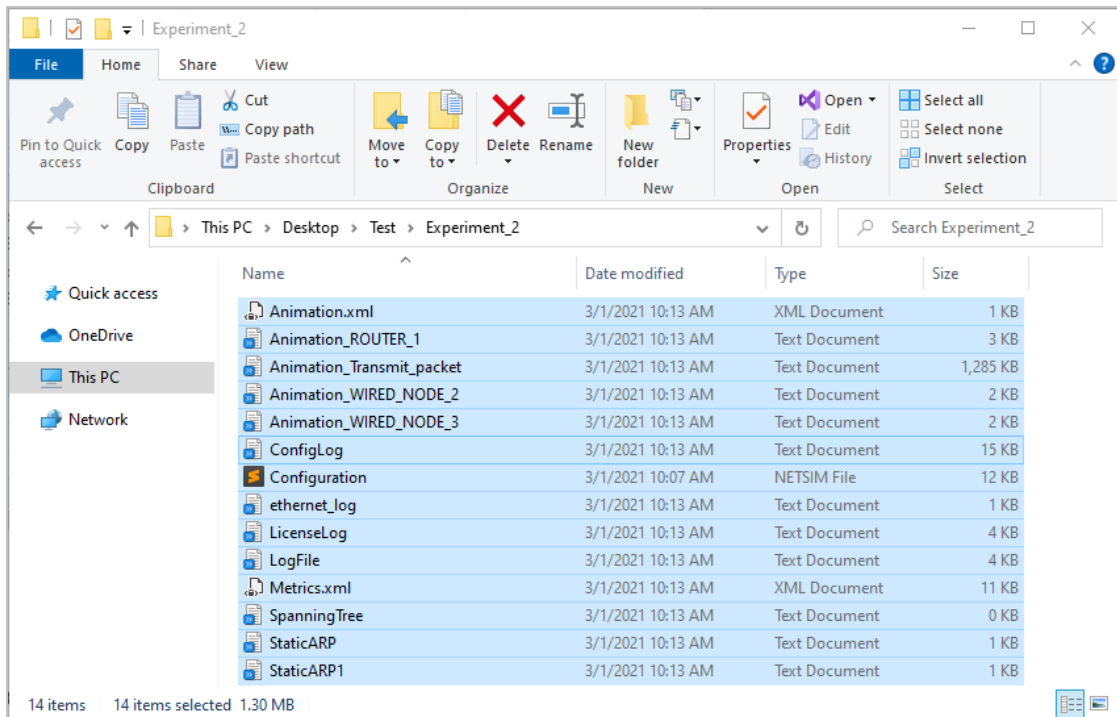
Experiment_2

File Home Share View

Pin to Quick access Copy Paste Cut Copy path Paste shortcut
Clipboard

Move to Copy to Delete Rename
Organize

New folder
New

Properties Open Edit History
Open

Select all Select none Invert selection
Select

This PC > Desktop > Test > Experiment_2

Search Experiment_2

Quick access
OneDrive
This PC
Network

| Name | Date modified | Type | Size |
|---|---|---|---|
| Animation.xml | 3/1/2021 10:13 AM | XML Document | 1 KB |
| Animation_ROUTER_1 | 3/1/2021 10:13 AM | Text Document | 3 KB |
| Animation_Transmit_packet | 3/1/2021 10:13 AM | Text Document | 1,285 KB |
| Animation_WIRED_NODE_2 | 3/1/2021 10:13 AM | Text Document | 2 KB |
| Animation_WIRED_NODE_3 | 3/1/2021 10:13 AM | Text Document | 2 KB |
| ConfigLog | 3/1/2021 10:13 AM | Text Document | 15 KB |
| Configuration | 3/1/2021 10:07 AM | NETSIM File | 12 KB |
| ethernet_log | 3/1/2021 10:13 AM | Text Document | 1 KB |
| LicenseLog | 3/1/2021 10:13 AM | Text Document | 4 KB |
| LogFile | 3/1/2021 10:13 AM | Text Document | 4 KB |
| Metrics.xml | 3/1/2021 10:13 AM | XML Document | 11 KB |
| SpanningTree | 3/1/2021 10:13 AM | Text Document | 0 KB |
| StaticARP | 3/1/2021 10:13 AM | Text Document | 1 KB |
| StaticARP1 | 3/1/2021 10:13 AM | Text Document | 1 KB |

14 items 14 items selected 1.30 MB